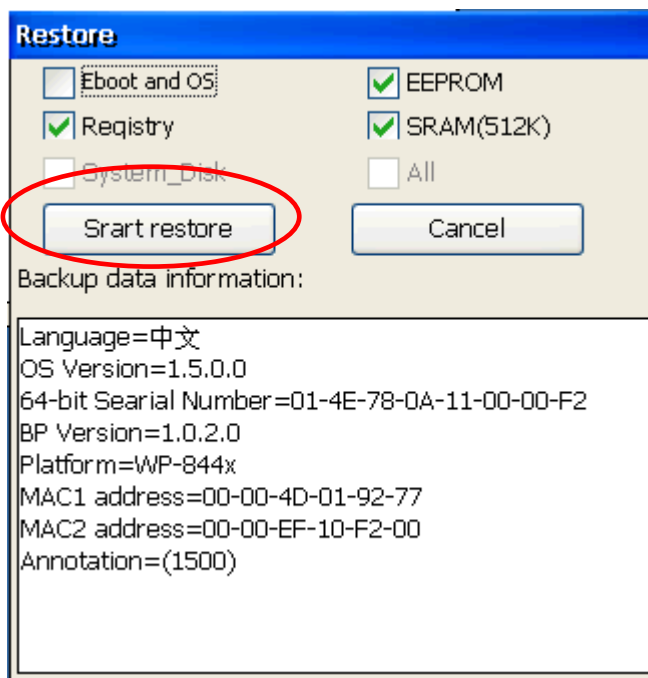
Restore

Eboot and OS
EEPROM
Registry
SRAM(512K)
System_Disk
All

Srart restore
Cancel

Backup data information:

Language=中文
OS Version=1.5.0.0
64-bit Searial Number=01-4E-78-0A-11-00-00-F2
BP Version=1.0.2.0
Platform=WP-844x
MAC1 address=00-00-4D-01-92-77
MAC2 address=00-00-EF-10-F2-00
Annotation=(1500)